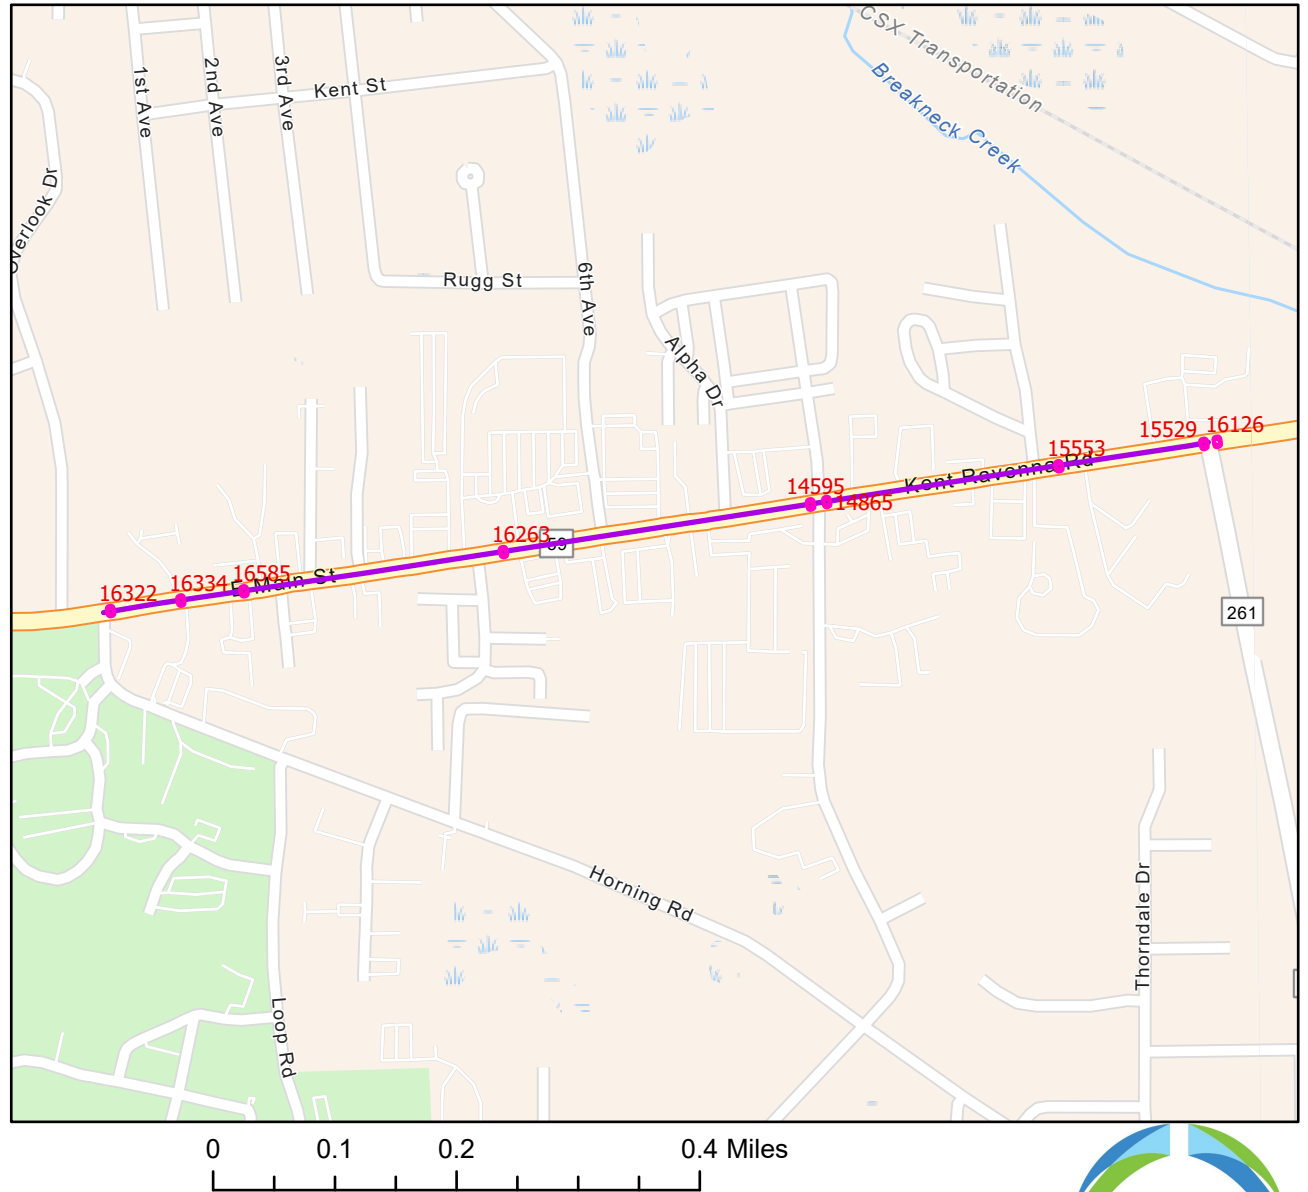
CSX Transportation
Breakneck Creek
1st Ave
2nd Ave
3rd Ave
Kent St
Overlook Dr
Rugg St
6th Ave
Alpha Dr
15529
16126
15553
Kent Ravenna Rd
14595
14865
16263
59
16322
16334
16585
E Main St
261
Horning Rd
Thorndale Dr
Loop Rd
0
0.1
0.2
0.4 Miles